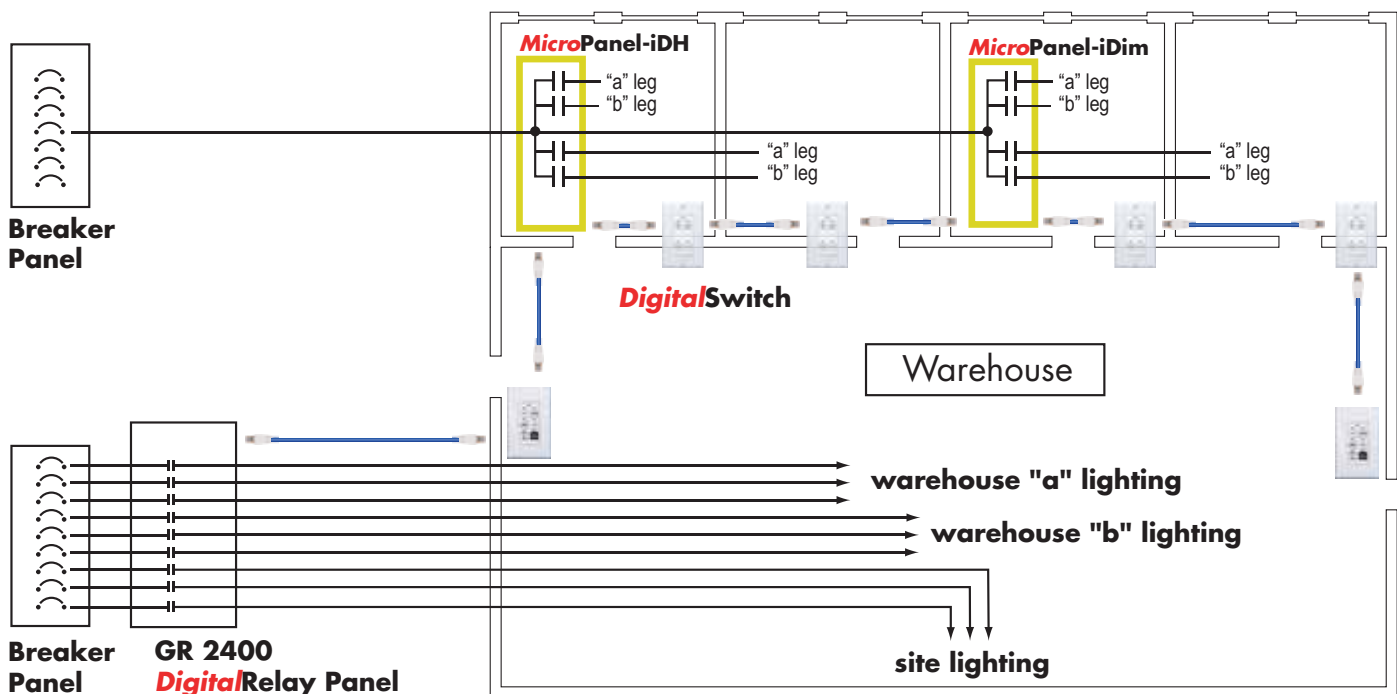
MicroPanel-iDH

“a” leg
“b” leg

“a” leg
“b” leg

MicroPanel-iDim

“a” leg
“b” leg

“a” leg
“b” leg

Breaker Panel

DigitalSwitch

Warehouse

warehouse "a" lighting

warehouse "b" lighting

site lighting

Breaker Panel

GR 2400
DigitalRelay Panel